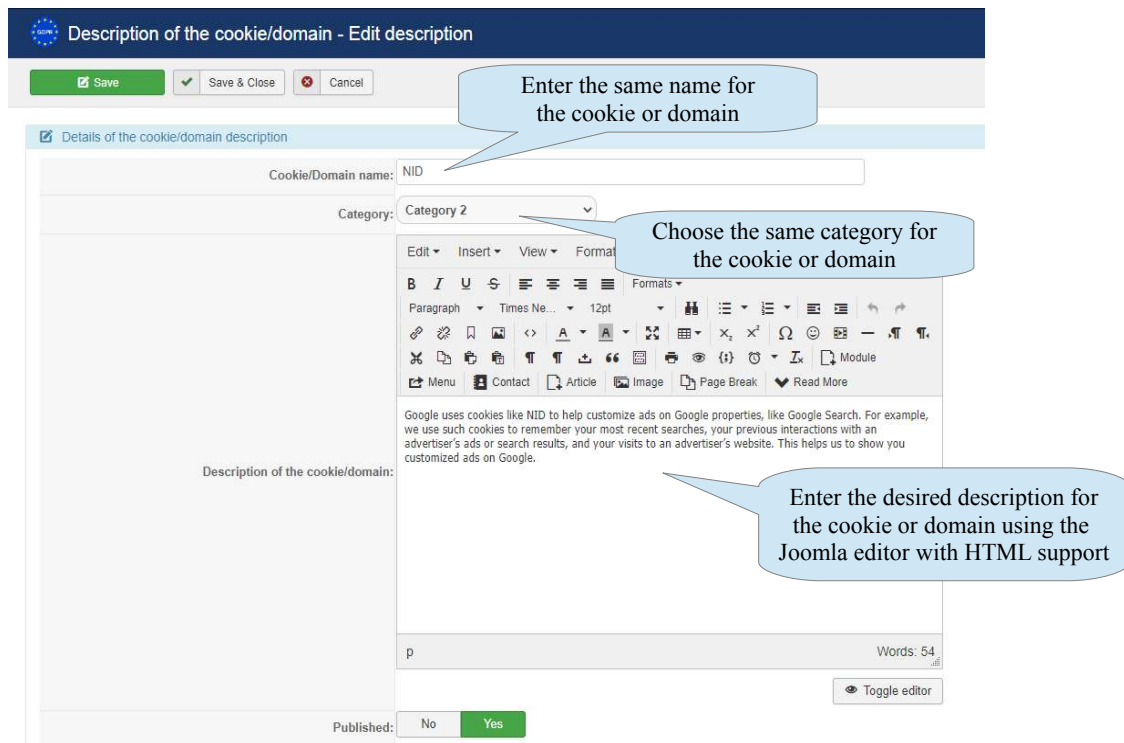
Description of the cookie/domain - Edit description

Save

Save & Close

Cancel

Enter the same name for the cookie or domain

Details of the cookie/domain description

Cookie/Domain name: NID

Category: Category 2

Choose the same category for the cookie or domain

Edit Insert View Format

Formats

Paragraph Times Ne... 12pt

Module

Menu Contact Article Image Page Break Read More

Description of the cookie/domain:

Google uses cookies like NID to help customize ads on Google properties, like Google Search. For example, we use such cookies to remember your most recent searches, your previous interactions with an advertiser's ads or search results, and your visits to an advertiser's website. This helps us to show you customized ads on Google.

Enter the desired description for the cookie or domain using the Joomla editor with HTML support

p

Words: 54

Toggle editor

Published: No Yes